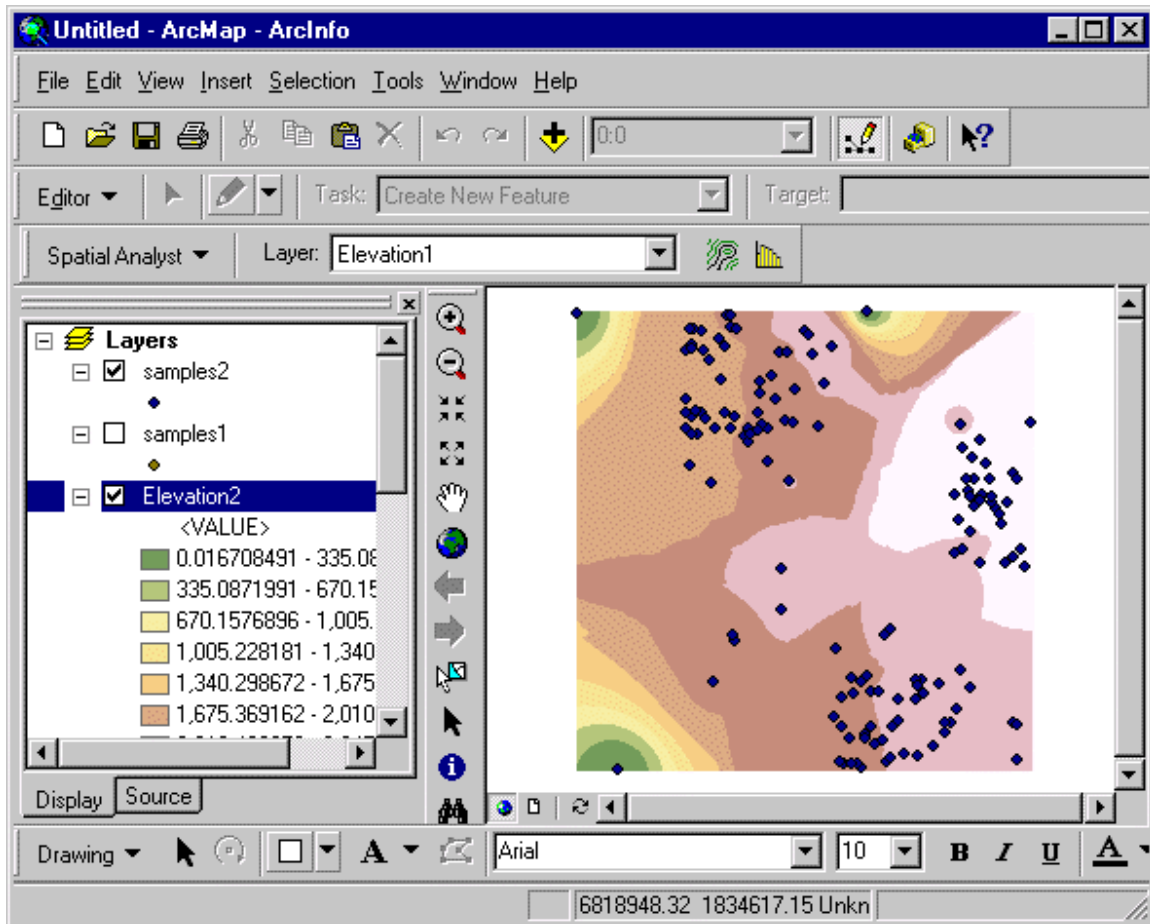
Untitled - ArcMap - ArcInfo

File Edit View Insert Selection Tools Window Help

0:0

Editor ▾ Task: Create New Feature Target:

Spatial Analyst ▾ Layer: Elevation1

Layers
samples2
samples1
Elevation2
<VALUE>
0.016708491 - 335.08
335.0871991 - 670.15
670.1576896 - 1,005.
1,005.228181 - 1,340
1,340.298672 - 1,675
1,675.369162 - 2,010
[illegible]

Display Source

Drawing ▾ A ▾ Arial 10 B I U A

6818948.32 1834617.15 Unkn